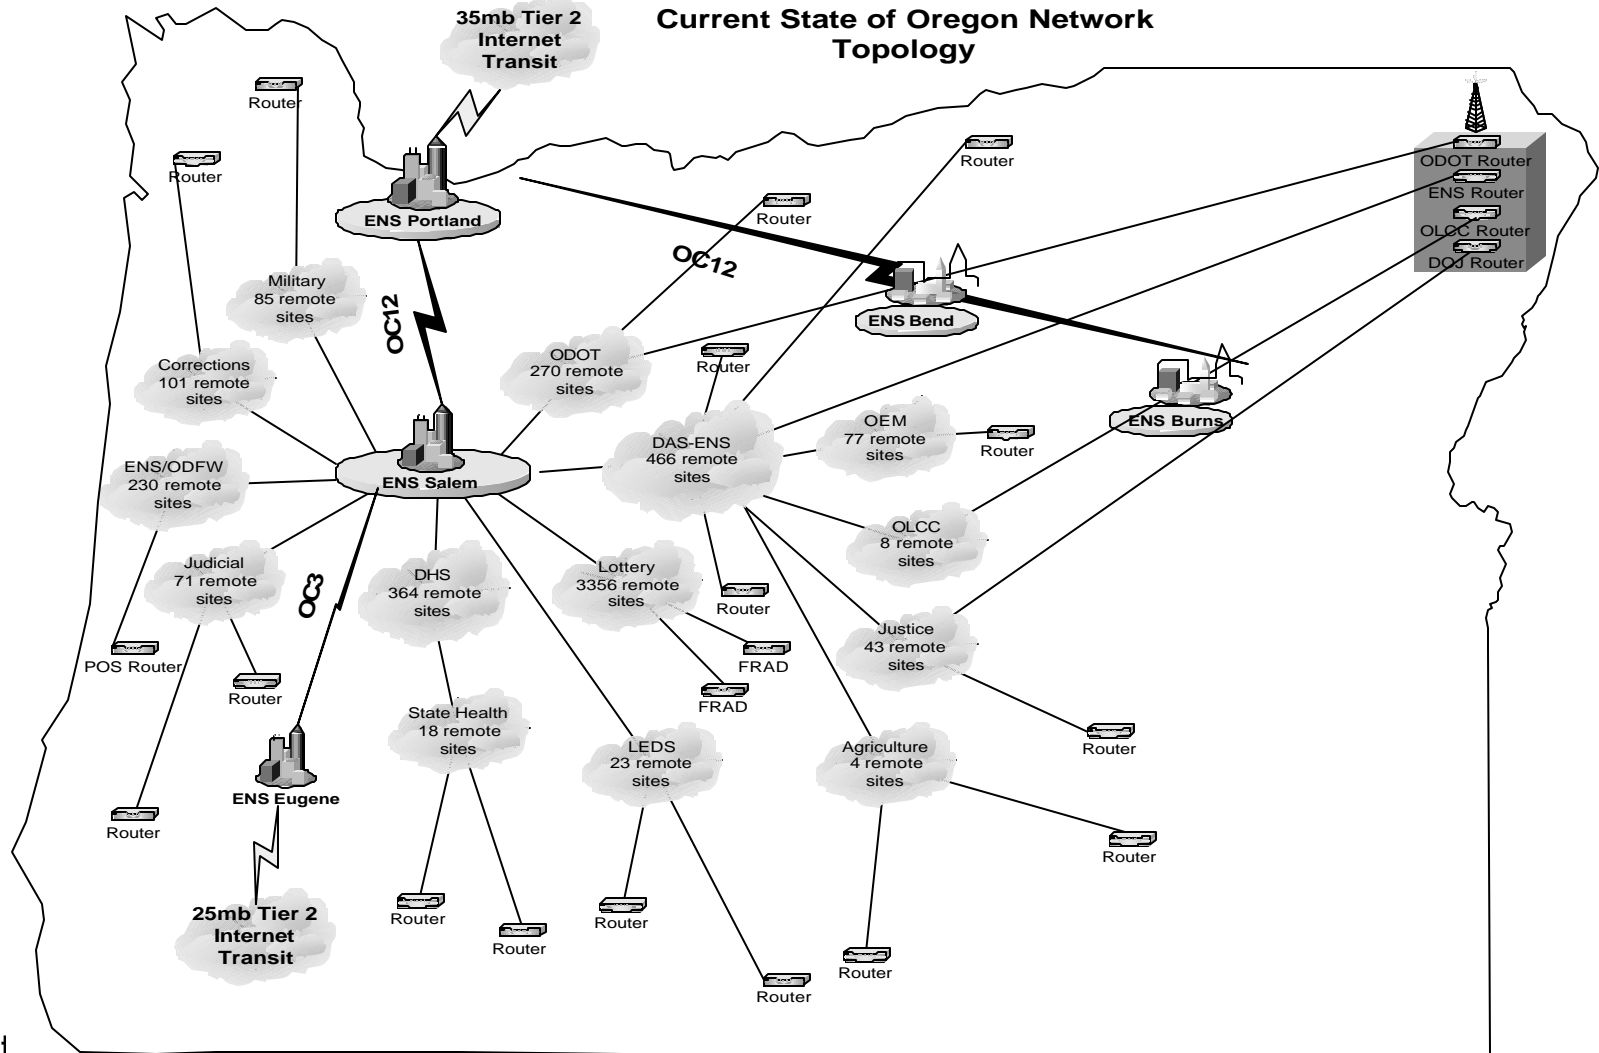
Current State of Oregon Network Topology

35mb Tier 2 Internet Transit

Router

Router

ENS Portland

Router

Router

ODOT Router
ENS Router
OLCC Router
DOJ Router

OC12

OC12

Military
85 remote sites

ENS Bend

Corrections
101 remote sites

ODOT
270 remote sites

Router

ENS Burns

OEM
77 remote sites

Router

DAS-ENS
466 remote sites

ENS/ODFW
230 remote sites

ENS Salem

OLCC
8 remote sites

Judicial
71 remote sites

OC3

DHS
364 remote sites

Lottery
3356 remote sites

Router

POS Router

Router

FRAD

FRAD

Justice
43 remote sites

State Health
18 remote sites

Router

ENS Eugene

LEDS
23 remote sites

Agriculture
4 remote sites

Router

Router

25mb Tier 2 Internet Transit

Router

Router

Router

Router

Router